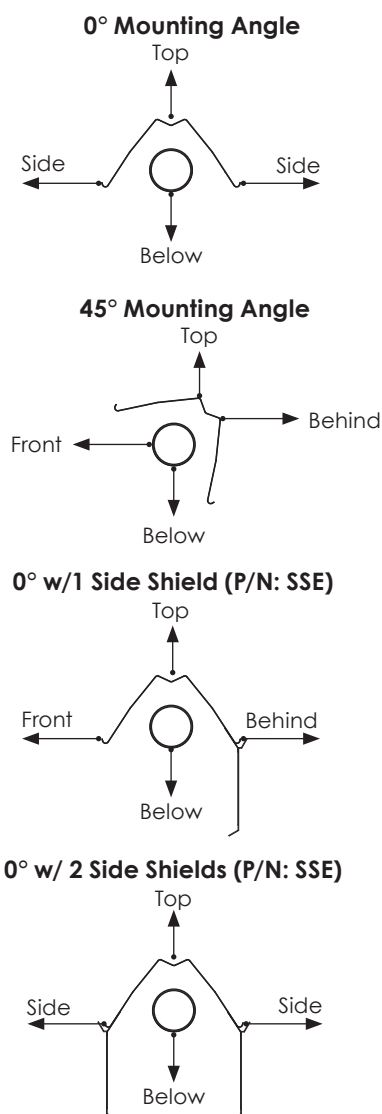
**0° Mounting Angle**

Top

Side

Side

Below

**45° Mounting Angle**

Top

Behind

Front

Below

**0° w/1 Side Shield (P/N: SSE)**

Top

Front

Behind

Below

**0° w/ 2 Side Shields (P/N: SSE)**

Top

Side

Side

Below